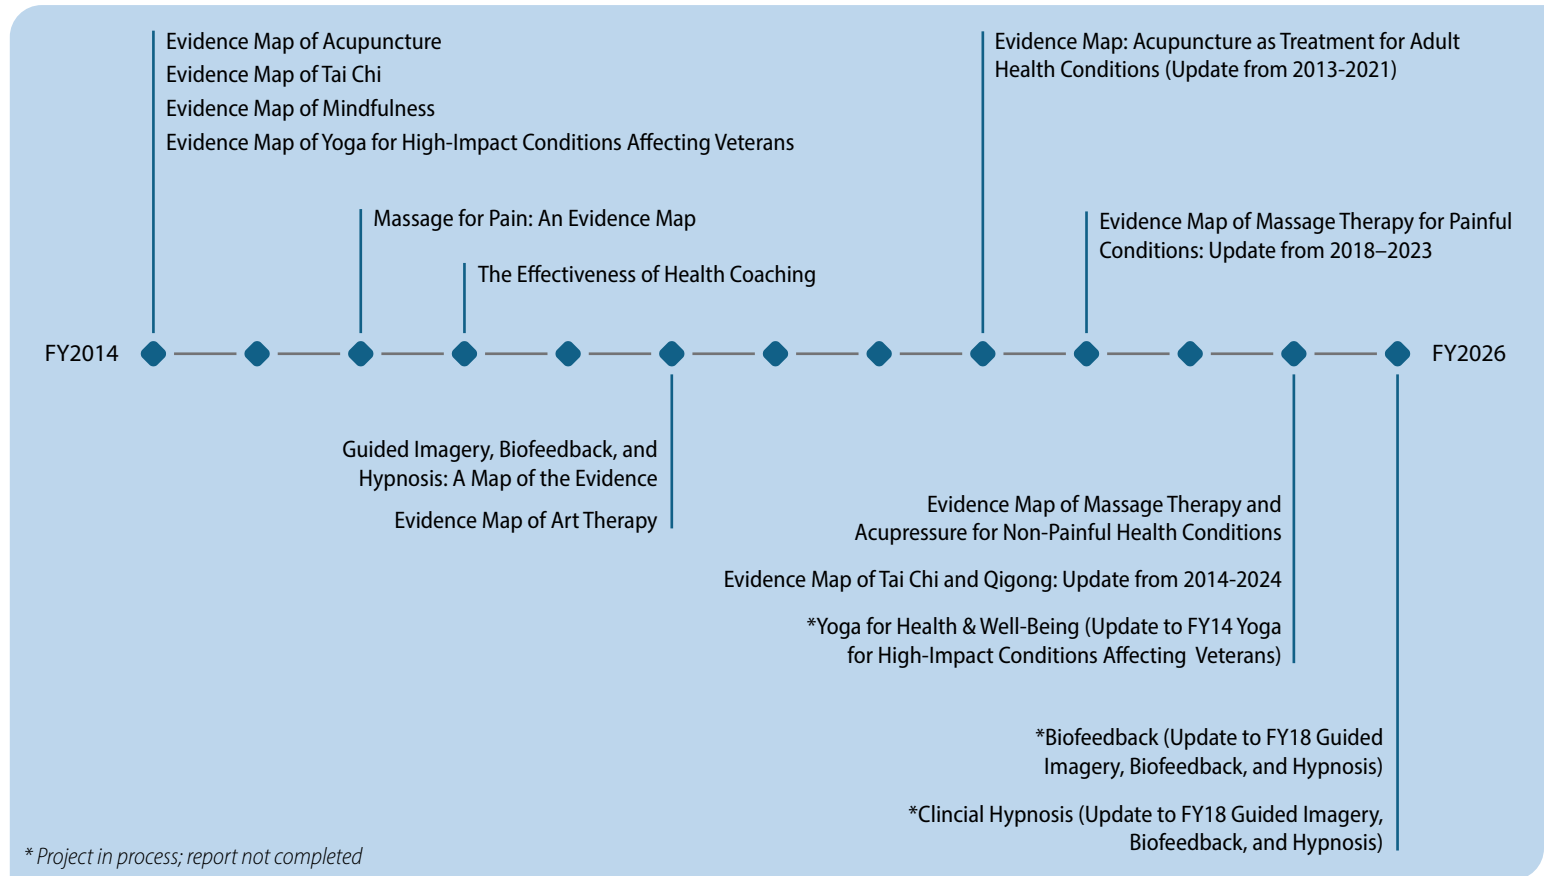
Evidence Map of Acupuncture
Evidence Map of Tai Chi
Evidence Map of Mindfulness
Evidence Map of Yoga for High-Impact Conditions Affecting Veterans

Massage for Pain: An Evidence Map

The Effectiveness of Health Coaching

Evidence Map: Acupuncture as Treatment for Adult Health Conditions (Update from 2013-2021)

Evidence Map of Massage Therapy for Painful Conditions: Update from 2018–2023

FY2014

FY2026

Guided Imagery, Biofeedback, and Hypnosis: A Map of the Evidence

Evidence Map of Art Therapy

Evidence Map of Massage Therapy and Acupressure for Non-Painful Health Conditions

Evidence Map of Tai Chi and Qigong: Update from 2014-2024

*Yoga for Health & Well-Being (Update to FY14 Yoga for High-Impact Conditions Affecting Veterans)

*Biofeedback (Update to FY18 Guided Imagery, Biofeedback, and Hypnosis)

*Clincial Hypnosis (Update to FY18 Guided Imagery, Biofeedback, and Hypnosis)

* Project in process; report not completed